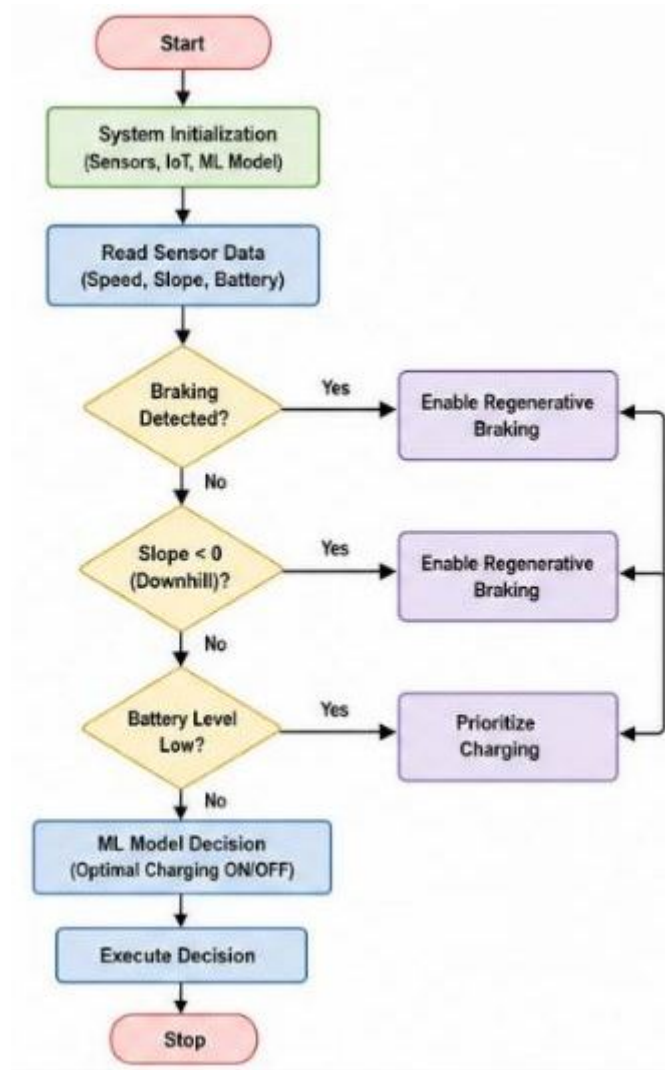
Start

System Initialization
(Sensors, IoT, ML Model)

Read Sensor Data
(Speed, Slope, Battery)

Braking Detected?

Yes

Enable Regenerative Braking

No

Slope < 0 (Downhill)?

Yes

Enable Regenerative Braking

No

Battery Level Low?

Yes

Prioritize Charging

No

ML Model Decision
(Optimal Charging ON/OFF)

Execute Decision

Stop